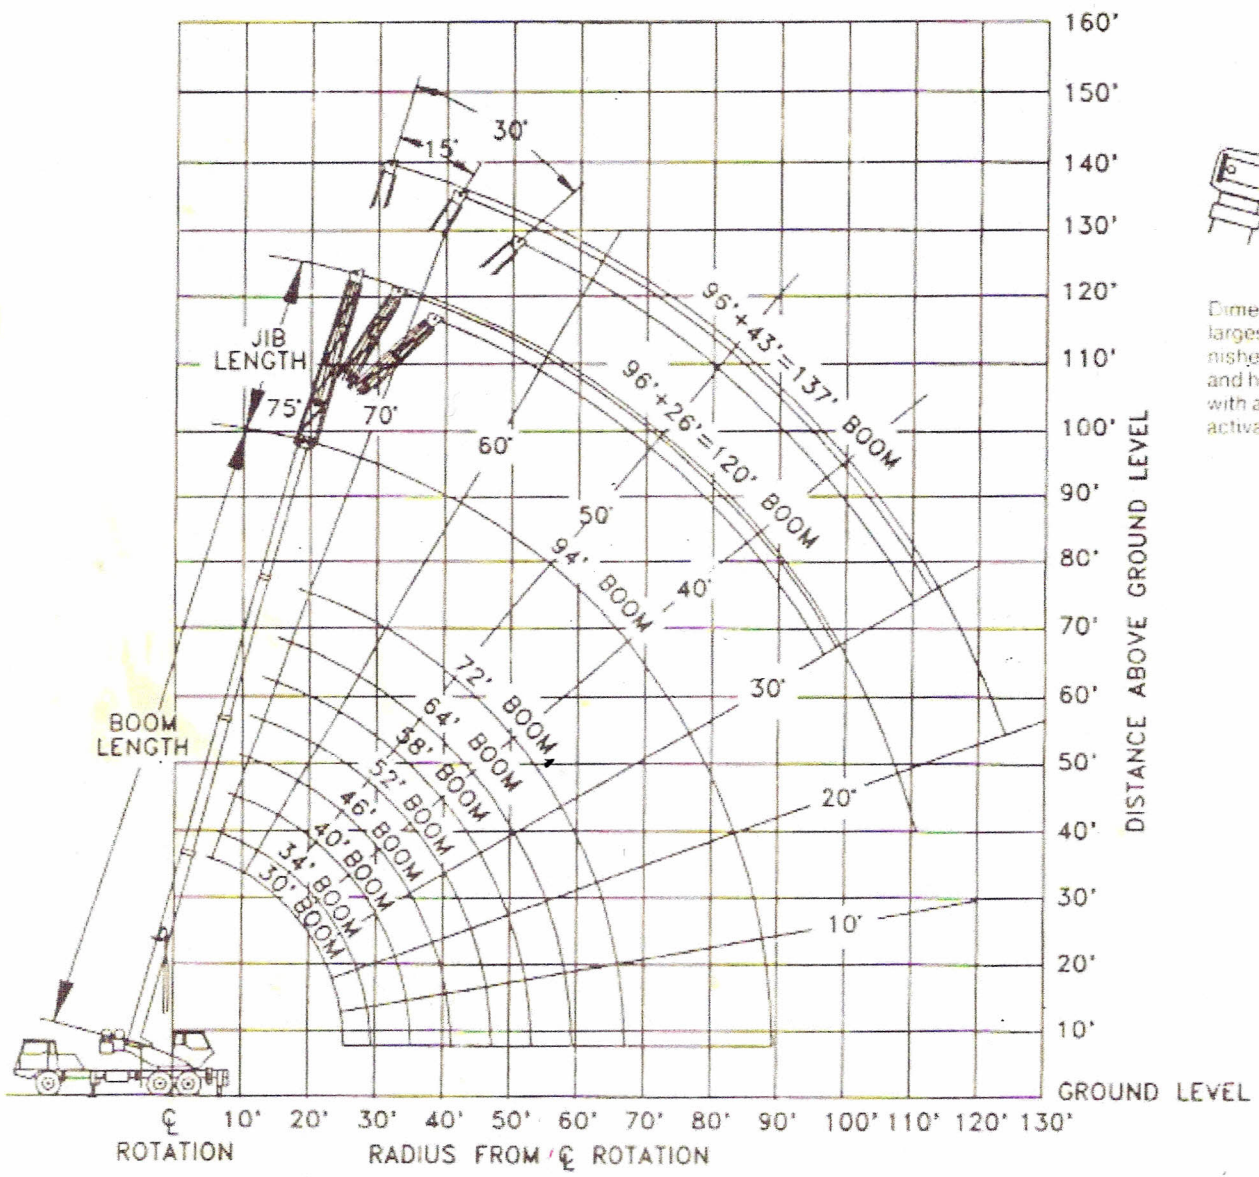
160'
150'
140'
130'
120'
110'
100'
90'
80'
70'
60'
50'
40'
30'
20'
10'
GROUND LEVEL

DISTANCE ABOVE GROUND LEVEL

30'
15'
JIB LENGTH
75'
70'
60'
50'
40'
30'
20'
10'

96'+43'=137' BOOM
96'+26'=120' BOOM
94' BOOM
72' BOOM
64' BOOM
58' BOOM
52' BOOM
46' BOOM
40' BOOM
34' BOOM
30' BOOM

BOOM LENGTH

℄ ROTATION
10' 20' 30' 40' 50' 60' 70' 80' 90' 100' 110' 120' 130'
RADIUS FROM ℄ ROTATION

Dime
larges
nishe
and h
with a
activa